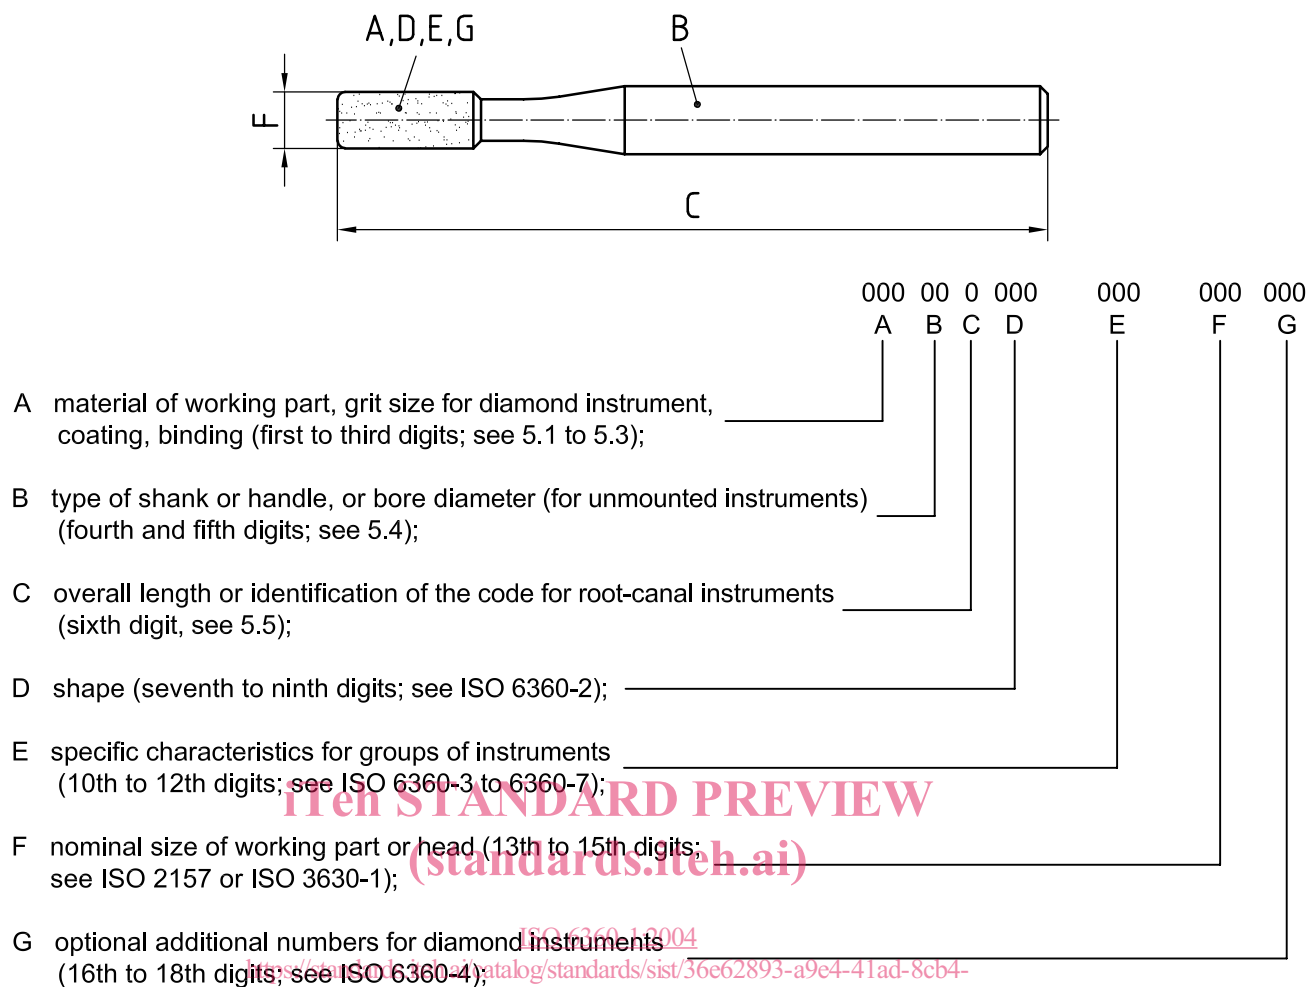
A,D,E,G

B

F

C

000 00 0 000 000 000 000
A B C D E F G

A material of working part, grit size for diamond instrument, coating, binding (first to third digits; see 5.1 to 5.3);

B type of shank or handle, or bore diameter (for unmounted instruments) (fourth and fifth digits; see 5.4);

C overall length or identification of the code for root-canal instruments (sixth digit, see 5.5);

D shape (seventh to ninth digits; see ISO 6360-2);

E specific characteristics for groups of instruments (10th to 12th digits; see ISO 6360-3 to 6360-7);

iTeh STANDARD PREVIEW

F nominal size of working part or head (13th to 15th digits; see ISO 2157 or ISO 3630-1);

(standards.iteh.ai)

G optional additional numbers for diamond instruments (16th to 18th digits; see ISO 6360-4);

ISO 6360-1:2004

https://standards.iteh.ai/catalog/standards/sist/36e62893-a9e4-41ad-8cb4-